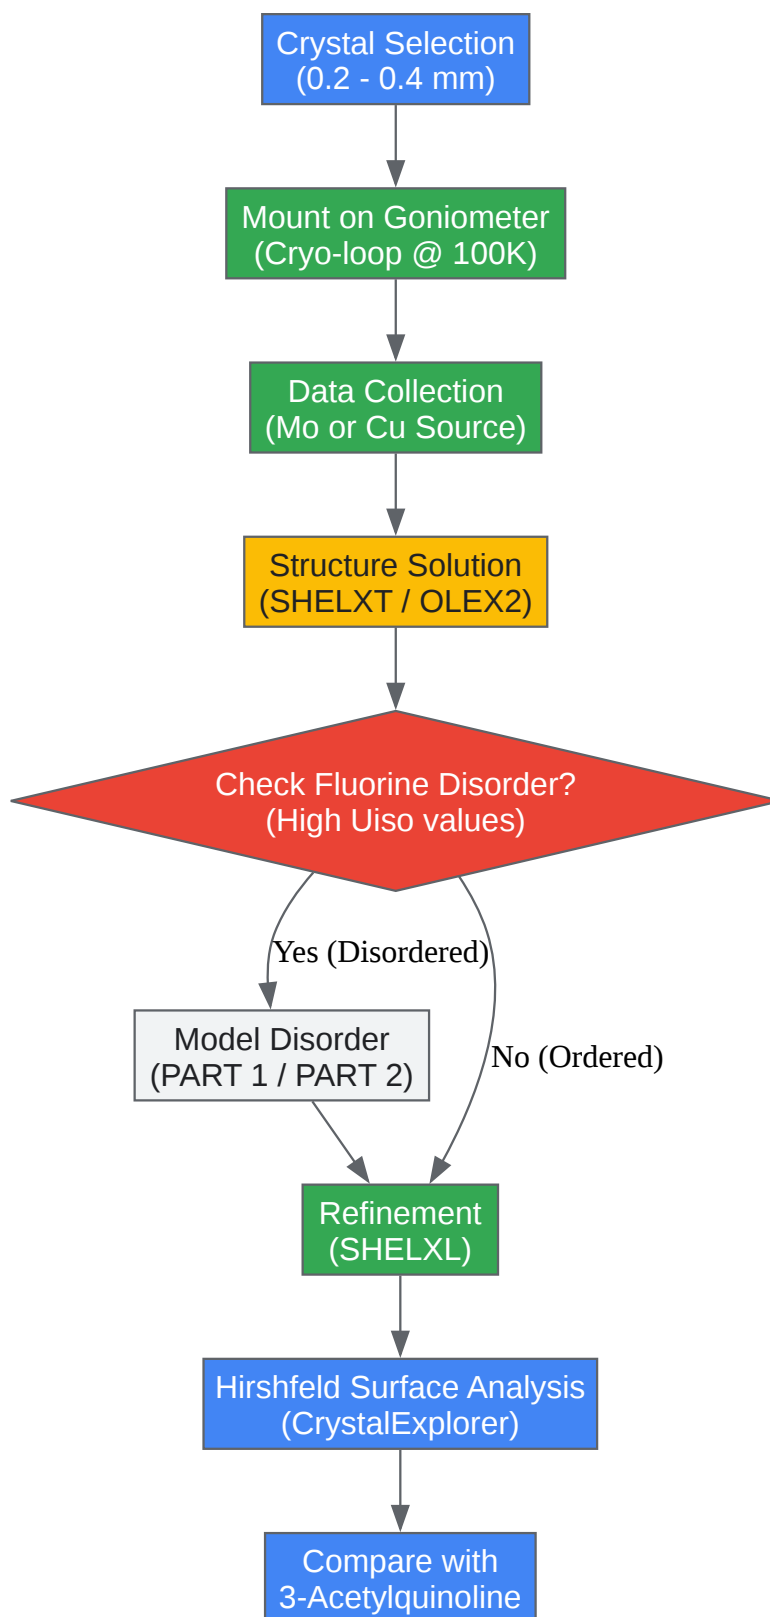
Crystal Selection
(0.2 - 0.4 mm)

Mount on Goniometer
(Cryo-loop @ 100K)

Data Collection
(Mo or Cu Source)

Structure Solution
(SHELXT / OLEX2)

Check Fluorine Disorder?
(High Uiso values)

Yes (Disordered)

No (Ordered)

Model Disorder
(PART 1 / PART 2)

Refinement
(SHELXL)

Hirshfeld Surface Analysis
(CrystalExplorer)

Compare with
3-Acetylquinoline